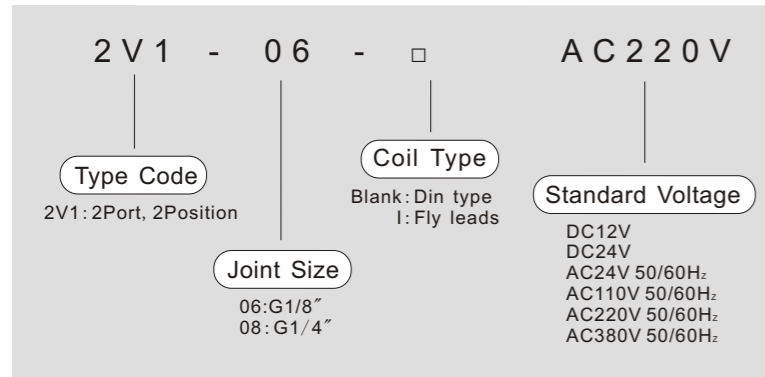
2V1 - 06 - □ AC220V

Type Code
2V1: 2Port, 2Position

Joint Size
06:G1/8″
08:G1/4″

Coil Type
Blank: Din type
I: Fly leads

Standard Voltage
DC12V
DC24V
AC24V 50/60Hz
AC110V 50/60Hz
AC220V 50/60Hz
AC380V 50/60Hz